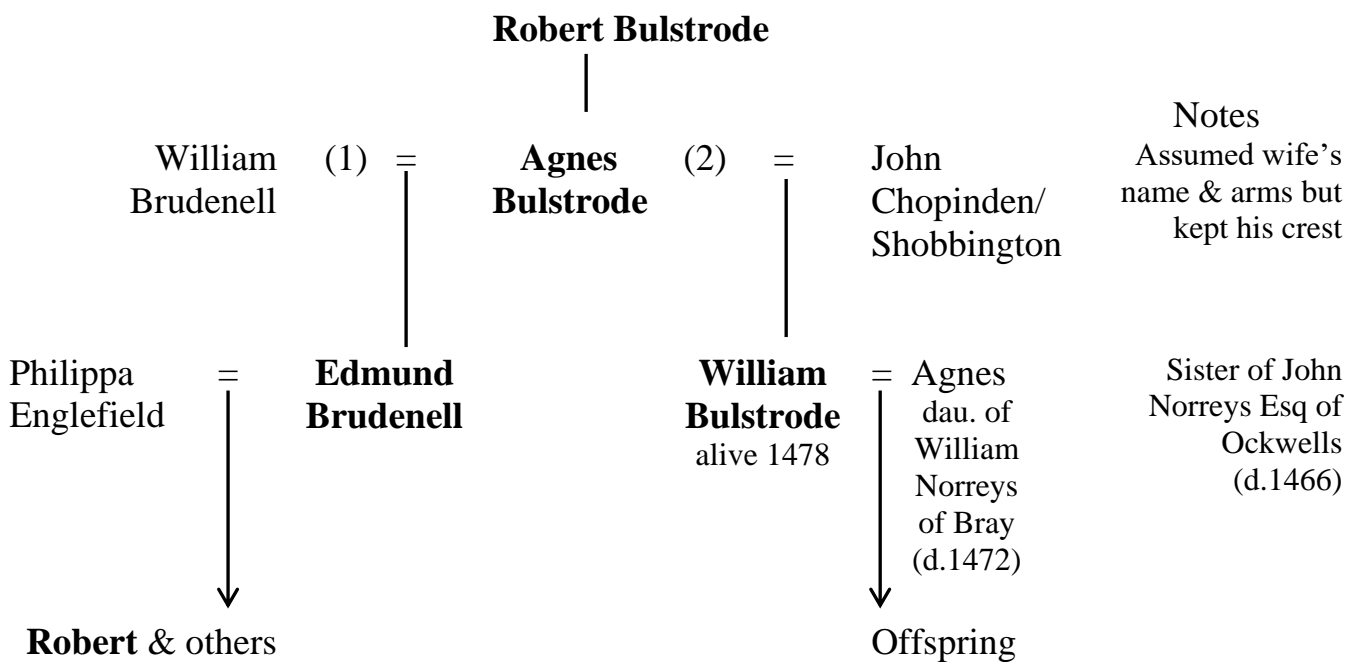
Robert Bulstrode

Notes

William Brudenell (1) = Agnes Bulstrode (2) = John Chopinden/ Shobbington

Assumed wife's name & arms but kept his crest

Philippa Englefield = Edmund Brudenell

William Bulstrode alive 1478 = Agnes dau. of William Norreys of Bray (d.1472)

Sister of John Norreys Esq of Ockwells (d.1466)

Robert & others

Offspring